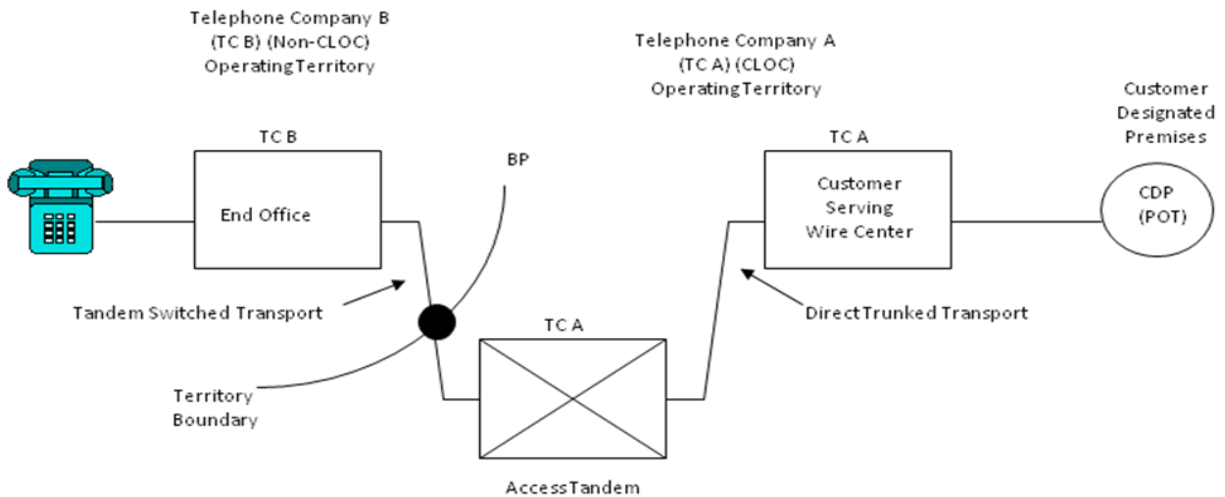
Telephone Company B (TC B) (Non-CLOC) OperatingTerritory

Telephone Company A (TC A) (CLOC) OperatingTerritory

Customer Designated Premises

TC B

End Office

BP

TC A

Customer Serving Wire Center

CDP (POT)

Tandem Switched Transport

TC A

DirectTrunked Transport

Territory Boundary

AccessTandem